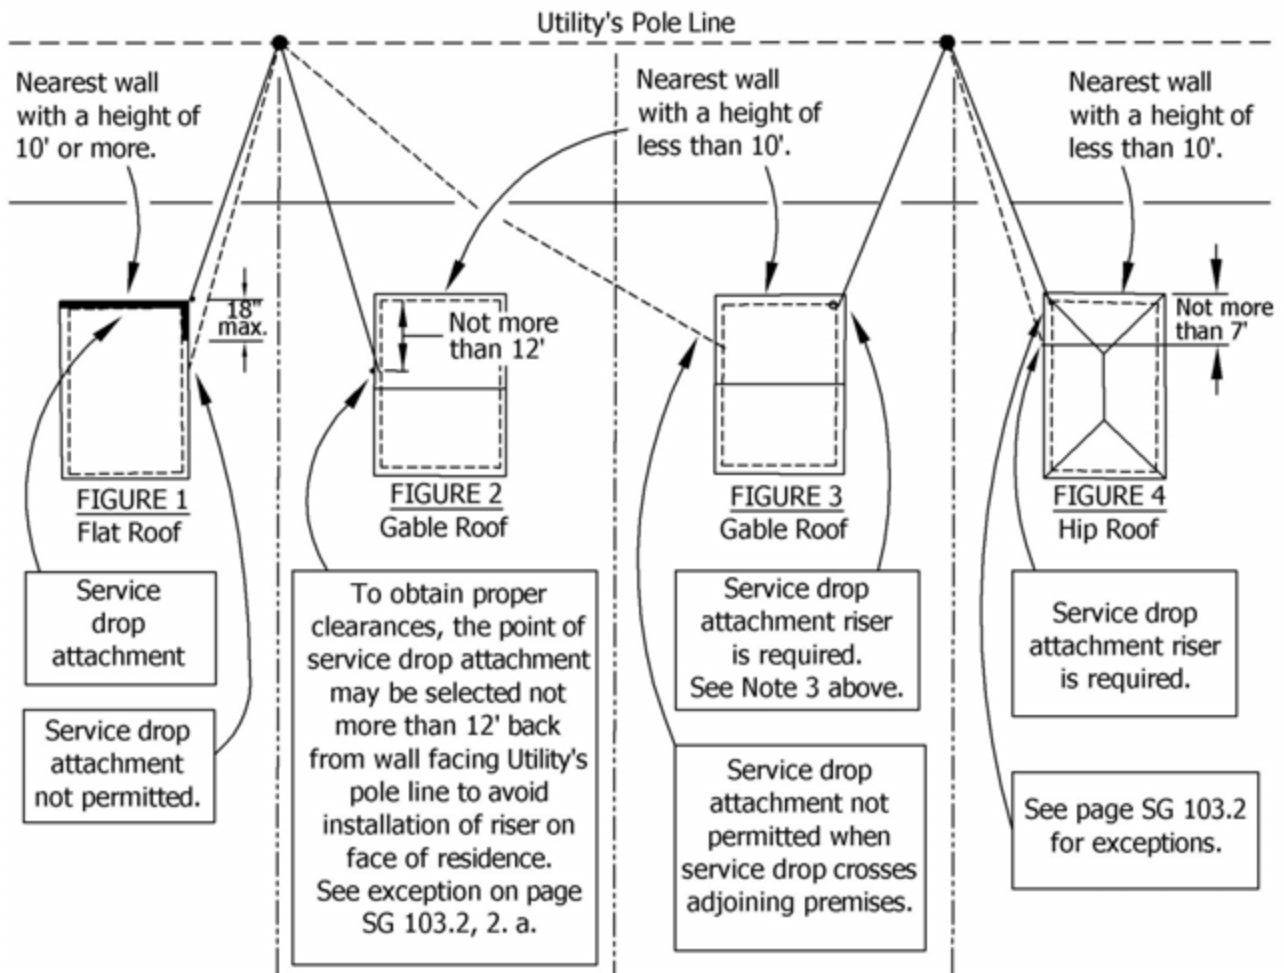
Utility's Pole Line

Nearest wall with a height of 10' or more.

18" max.

FIGURE 1
Flat Roof

Service drop attachment

Service drop attachment not permitted.

Nearest wall with a height of less than 10'.

Not more than 12'

FIGURE 2
Gable Roof

To obtain proper clearances, the point of service drop attachment may be selected not more than 12' back from wall facing Utility's pole line to avoid installation of riser on face of residence. See exception on page SG 103.2, 2. a.

FIGURE 3
Gable Roof

Service drop attachment riser is required. See Note 3 above.

Service drop attachment not permitted when service drop crosses adjoining premises.

Nearest wall with a height of less than 10'.

Not more than 7'

FIGURE 4
Hip Roof

Service drop attachment riser is required.

See page SG 103.2 for exceptions.